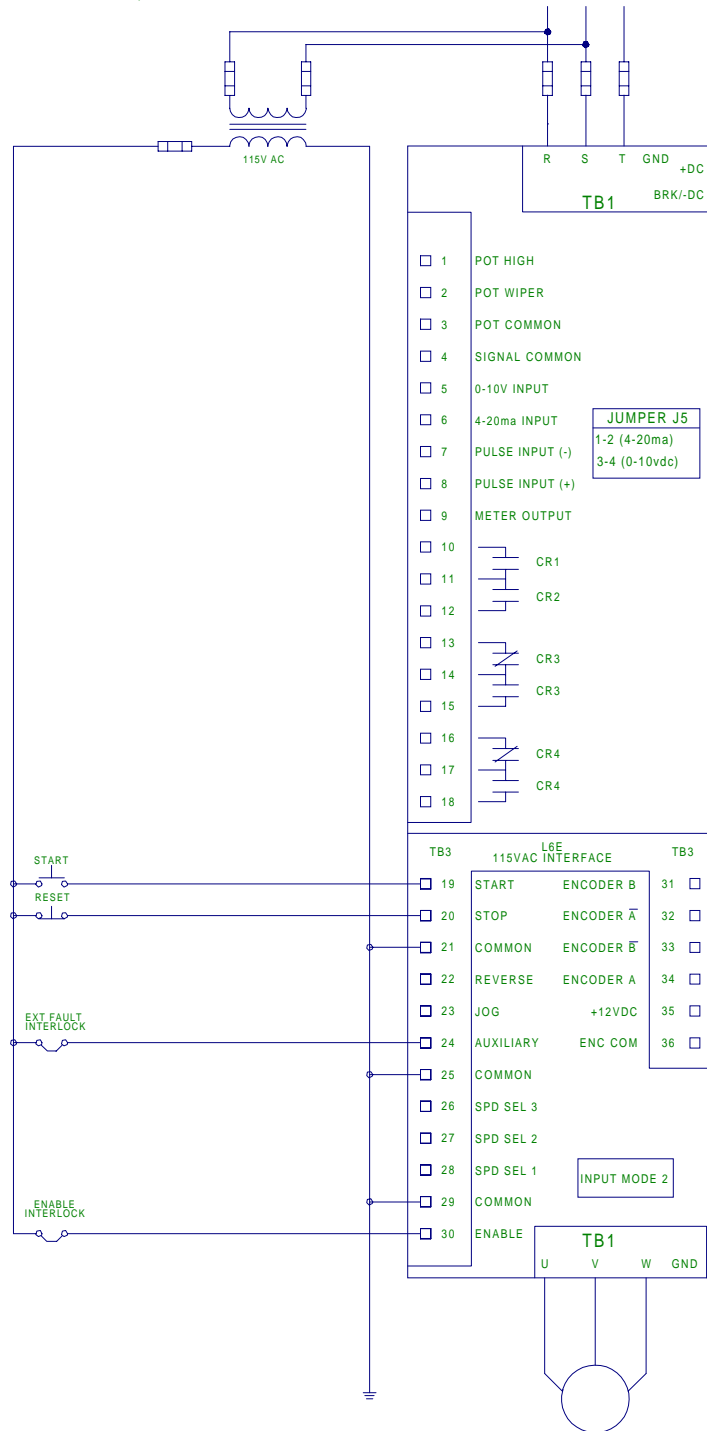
115V AC

R S T GND +DC
BRK/-DC
TB1

1 POT HIGH
2 POT WIPER
3 POT COMMON
4 SIGNAL COMMON
5 0-10V INPUT
6 4-20ma INPUT
7 PULSE INPUT (-)
8 PULSE INPUT (+)
9 METER OUTPUT
10
11
12
13
14
15
16
17
18

CR1
CR2
CR3
CR3
CR4
CR4

JUMPER J5
1-2 (4-20ma)
3-4 (0-10vdc)

START
RESET
EXT FAULT INTERLOCK
ENABLE INTERLOCK

TB3
L6E
115VAC INTERFACE
TB3

| | | | | |
|---|---|---|---|---|
| 19 | START | ENCODER B | 31 | |
| 20 | STOP | ENCODER $\overline{A}$ | 32 | |
| 21 | COMMON | ENCODER $\overline{B}$ | 33 | |
| 22 | REVERSE | ENCODER A | 34 | |
| 23 | JOG | +12VDC | 35 | |
| 24 | AUXILIARY | ENC COM | 36 | |
| 25 | COMMON | | | |
| 26 | SPD SEL 3 | | | |
| 27 | SPD SEL 2 | | | |
| 28 | SPD SEL 1 | | | |
| 29 | COMMON | | | |
| 30 | ENABLE | | | |

INPUT MODE 2

TB1
U V W GND